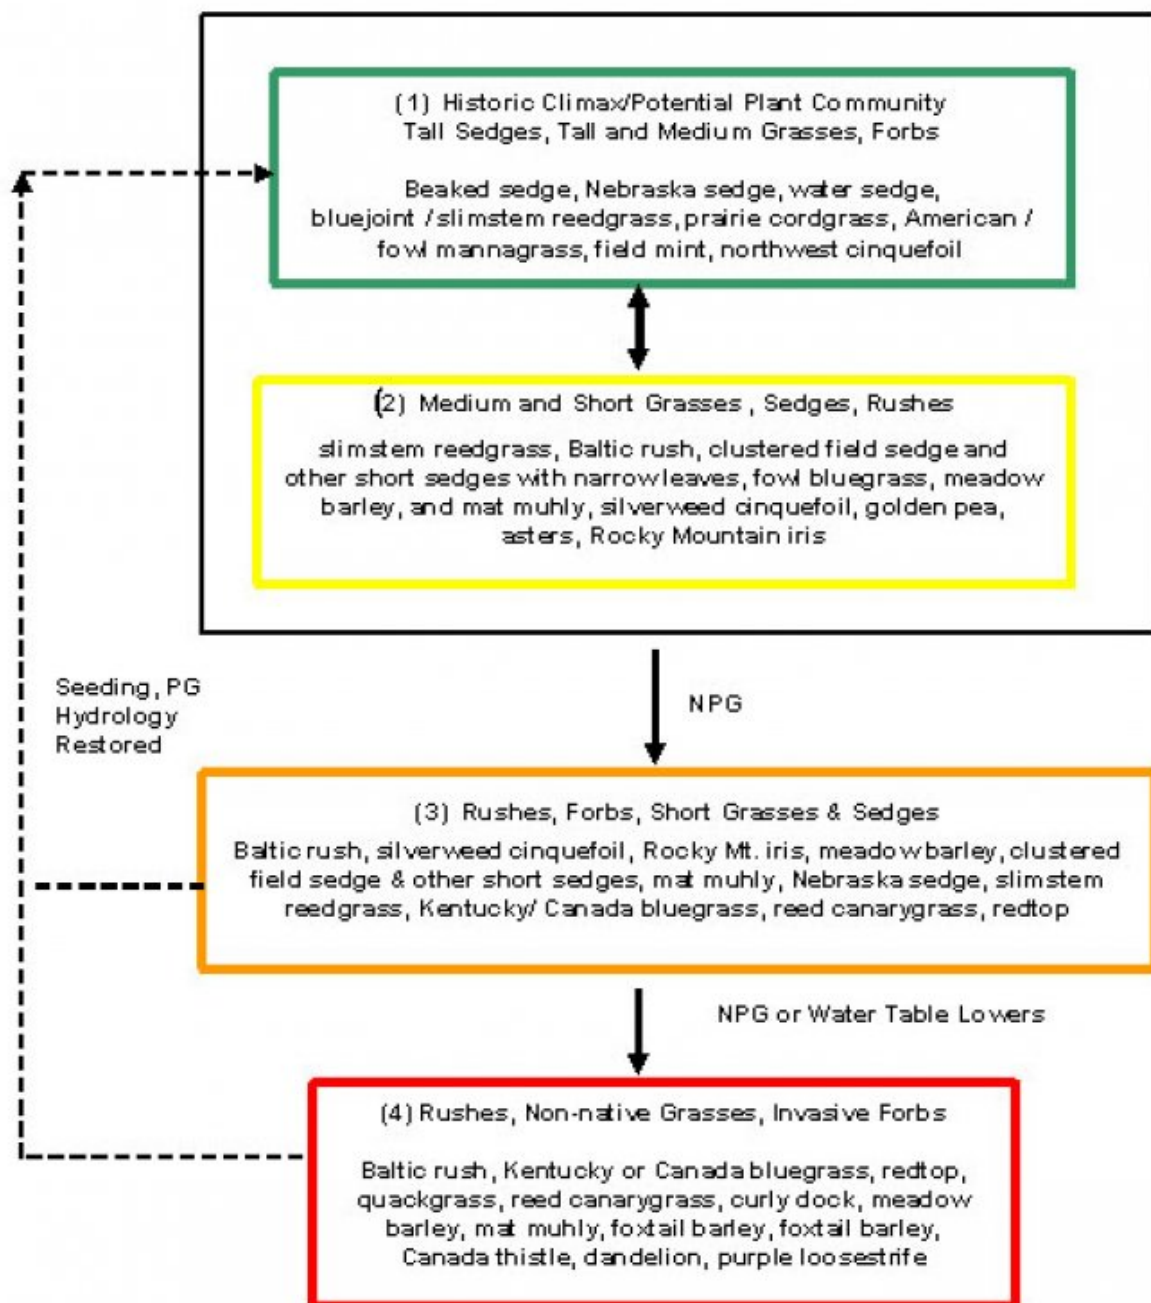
(1) Historic Climax/Potential Plant Community
Tall Sedges, Tall and Medium Grasses, Forbs

Beaked sedge, Nebraska sedge, water sedge, bluejoint / slimstem reedgrass, prairie cordgrass, American / fowl mannagrass, field mint, northwest cinquefoil

(2) Medium and Short Grasses, Sedges, Rushes

slimstem reedgrass, Baltic rush, clustered field sedge and other short sedges with narrow leaves, fowl bluegrass, meadow barley, and mat muhly, silverweed cinquefoil, golden pea, asters, Rocky Mountain iris

Seeding, PG
Hydrology
Restored

NPG

(3) Rushes, Forbs, Short Grasses & Sedges
Baltic rush, silverweed cinquefoil, Rocky Mt. iris, meadow barley, clustered field sedge & other short sedges, mat muhly, Nebraska sedge, slimstem reedgrass, Kentucky/ Canada bluegrass, reed canarygrass, redtop

NPG or Water Table Lowers

(4) Rushes, Non-native Grasses, Invasive Forbs

Baltic rush, Kentucky or Canada bluegrass, redtop, quackgrass, reed canarygrass, curly dock, meadow barley, mat muhly, foxtail barley, foxtail barley, Canada thistle, dandelion, purple loosestrife